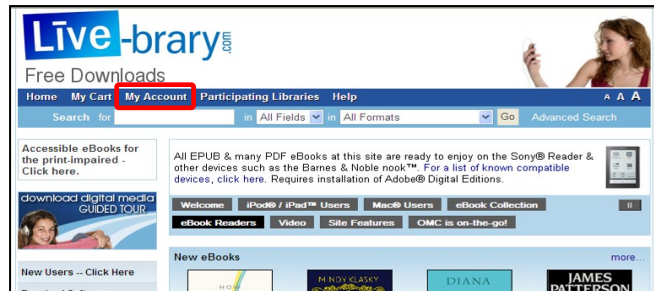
Live-brary.com
Free Downloads

Home My Cart My Account Participating Libraries Help A A A

Search for in All Fields in All Formats Go Advanced Search

Accessible eBooks for the print-impaired - Click here.

download digital media GUIDED TOUR

New Users -- Click Here

All EPUB & many PDF eBooks at this site are ready to enjoy on the Sony® Reader & other devices such as the Barnes & Noble nook™. For a list of known compatible devices, click here. Requires installation of Adobe® Digital Editions.

Welcome iPod® / iPad™ Users Mac® Users eBook Collection
eBook Readers Video Site Features OMC is on-the-go!

New eBooks more...

MINDY KLASKY
DIANA
JAMES PATTERSON